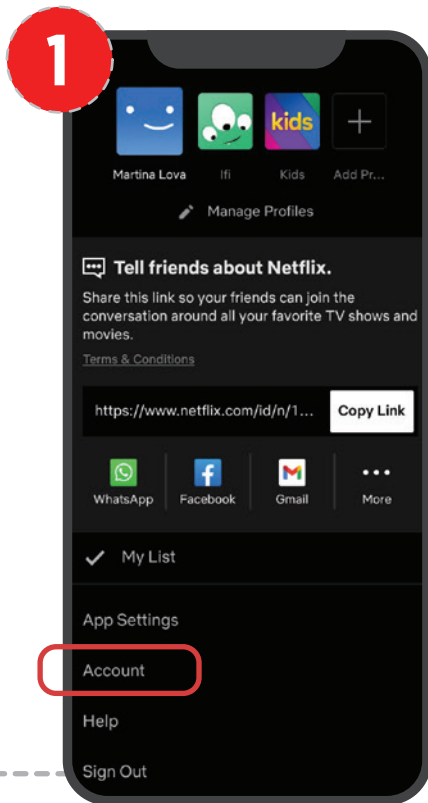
1

kids

Martina Lova Ifi Kids Add Pr...

Manage Profiles

Tell friends about Netflix.

Share this link so your friends can join the conversation around all your favorite TV shows and movies.

Terms & Conditions

https://www.netflix.com/id/n/1...

Copy Link

WhatsApp Facebook Gmail More

My List

App Settings

Account

Help

Sign Out